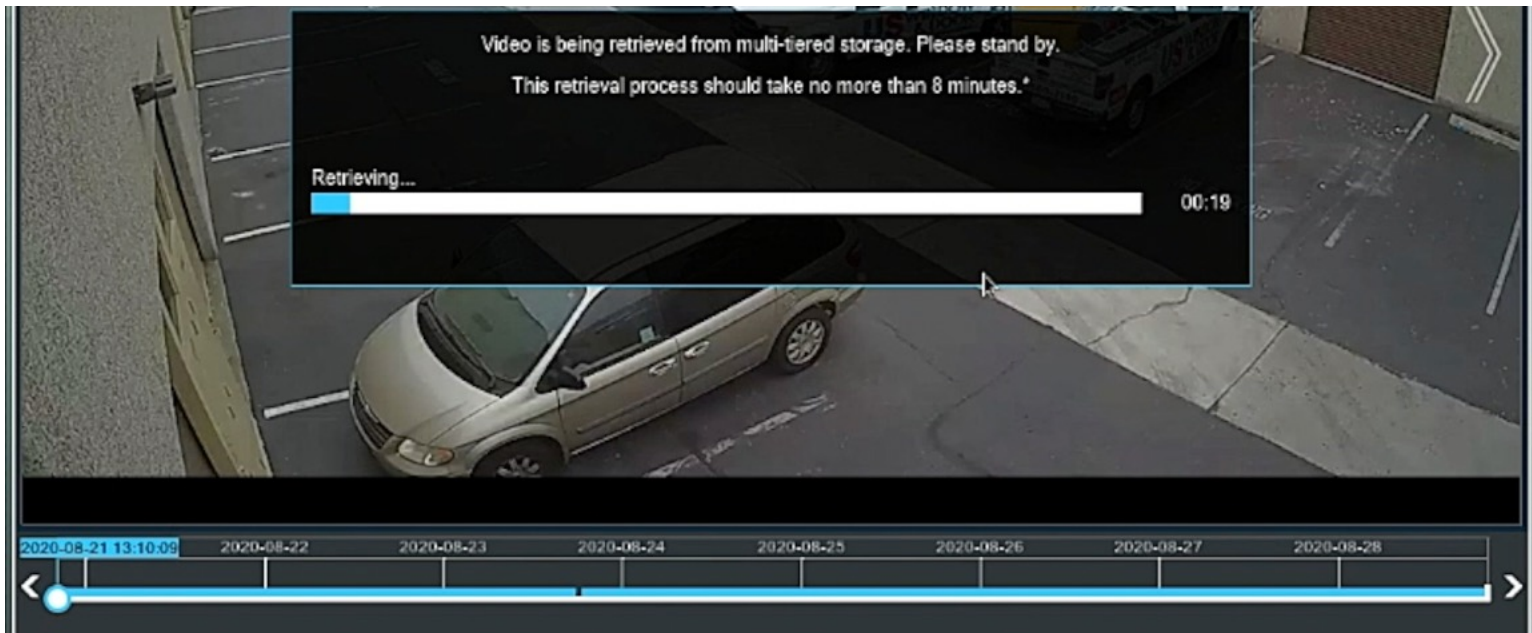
Video is being retrieved from multi-tiered storage. Please stand by.

This retrieval process should take no more than 8 minutes.*

Retrieving...

00:19

2020-08-21 13:10:09 2020-08-22 2020-08-23 2020-08-24 2020-08-25 2020-08-26 2020-08-27 2020-08-28